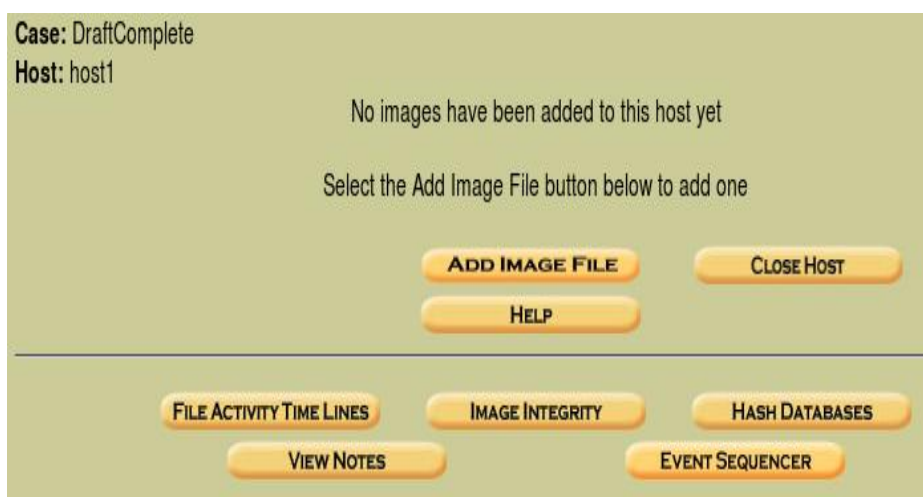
**Case:** DraftComplete
**Host:** host1

No images have been added to this host yet

Select the Add Image File button below to add one

ADD IMAGE FILE

CLOSE HOST

HELP

FILE ACTIVITY TIME LINES

IMAGE INTEGRITY

HASH DATABASES

VIEW NOTES

EVENT SEQUENCER